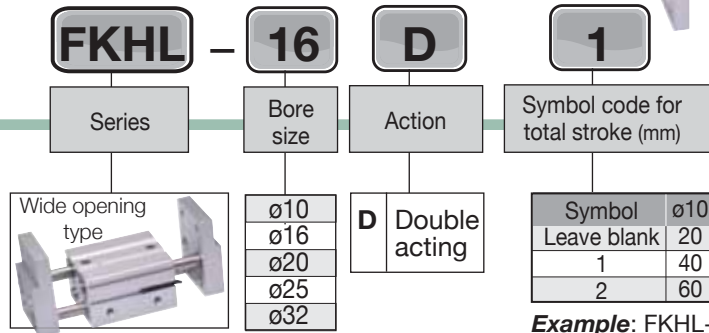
FKHL – 16 D 1

Series

Bore size

Action

Symbol code for total stroke (mm)

Wide opening type

| ø10 |
|---|
| ø16 |
| ø20 |
| ø25 |
| ø32 |

| D | Double acting |
|---|---|

| Symbol | ø10 |
|---|---|
| Leave blank | 20 |
| 1 | 40 |
| 2 | 60 |

*Example*: FKHL-